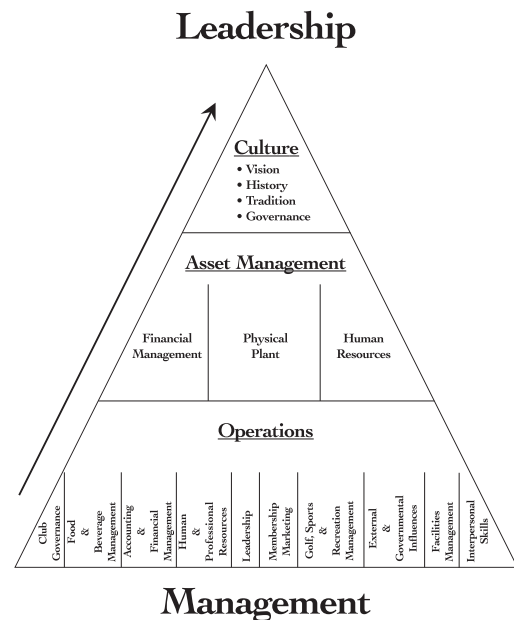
Leadership

Culture
• Vision
• History
• Tradition
• Governance

Asset Management

Financial Management

Physical Plant

Human Resources

Operations

Club Governance

Food & Beverage Management

Accounting & Financial Management

Human & Professional Resources

Leadership

Membership Marketing

Golf, Sports & Recreation Management

External & Governmental Influences

Facilities Management

Interpersonal Skills

Management